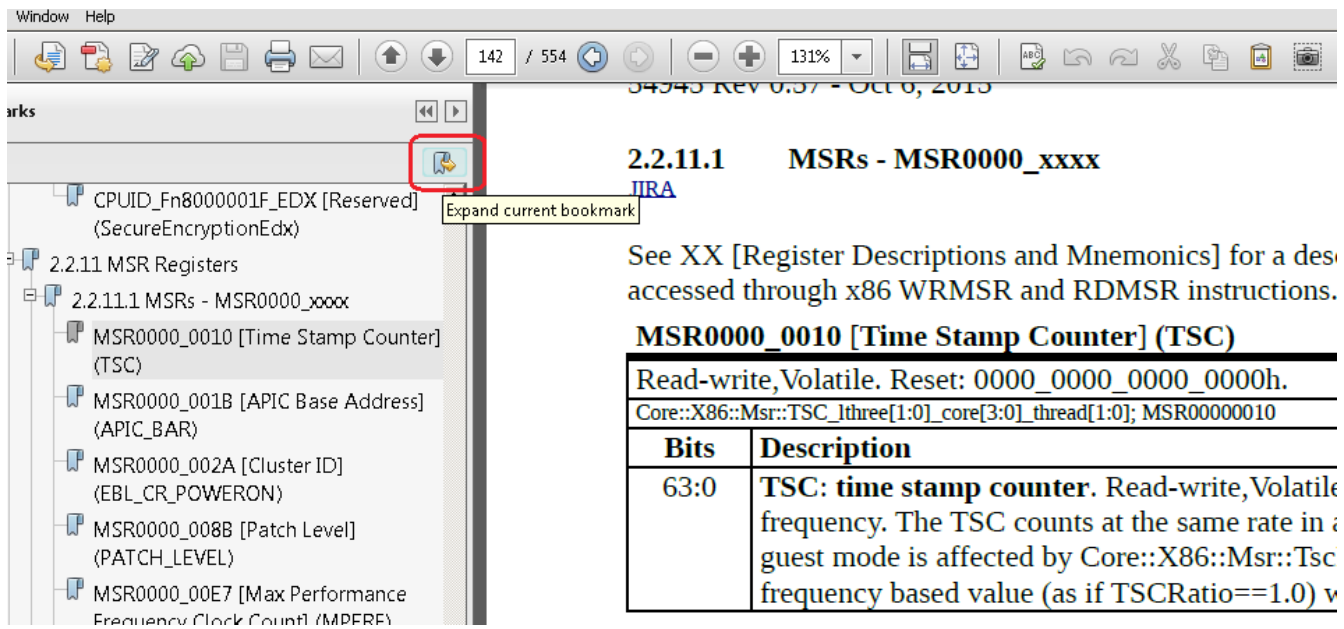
Window Help

142 / 554

131%

arks

CPUID_Fn8000001F_EDX [Reserved] (SecureEncryptionEdx)

2.2.11 MSR Registers

2.2.11.1 MSRs - MSR0000_xxxx

MSR0000_0010 [Time Stamp Counter] (TSC)

MSR0000_001B [APIC Base Address] (APIC_BAR)

MSR0000_002A [Cluster ID] (EBL_CR_POWERON)

MSR0000_008B [Patch Level] (PATCH_LEVEL)

MSR0000_00E7 [Max Performance Frequency Clock Count] (MPERF)

Expand current bookmark

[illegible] Rev 0.57 - Oct 6, 2015

2.2.11.1 MSRs - MSR0000_xxxx

JIRA

See XX [Register Descriptions and Mnemonics] for a desc accessed through x86 WRMSR and RDMSR instructions.

MSR0000_0010 [Time Stamp Counter] (TSC)

| Read-write,Volatile. Reset: 0000_0000_0000_0000h. | |
|---|---|
| Core::X86::Msr::TSC_lthree[1:0]_core[3:0]_thread[1:0]; MSR00000010 | |
| Bits | Description |
| 63:0 | TSC: time stamp counter. Read-write,Volatile frequency. The TSC counts at the same rate in a guest mode is affected by Core::X86::Msr::Tsc frequency based value (as if TSCRatio==1.0) w |